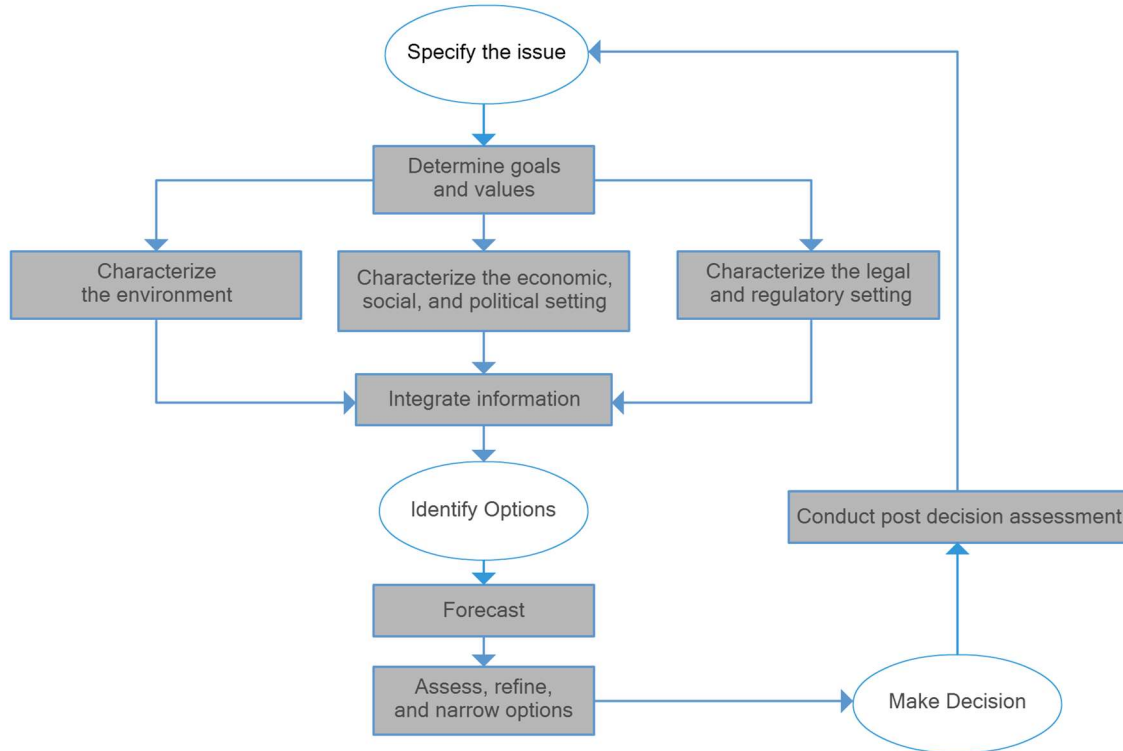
Specify the issue

Determine goals and values

Characterize the environment

Characterize the economic, social, and political setting

Characterize the legal and regulatory setting

Integrate information

Identify Options

Forecast

Assess, refine, and narrow options

Make Decision

Conduct post decision assessment